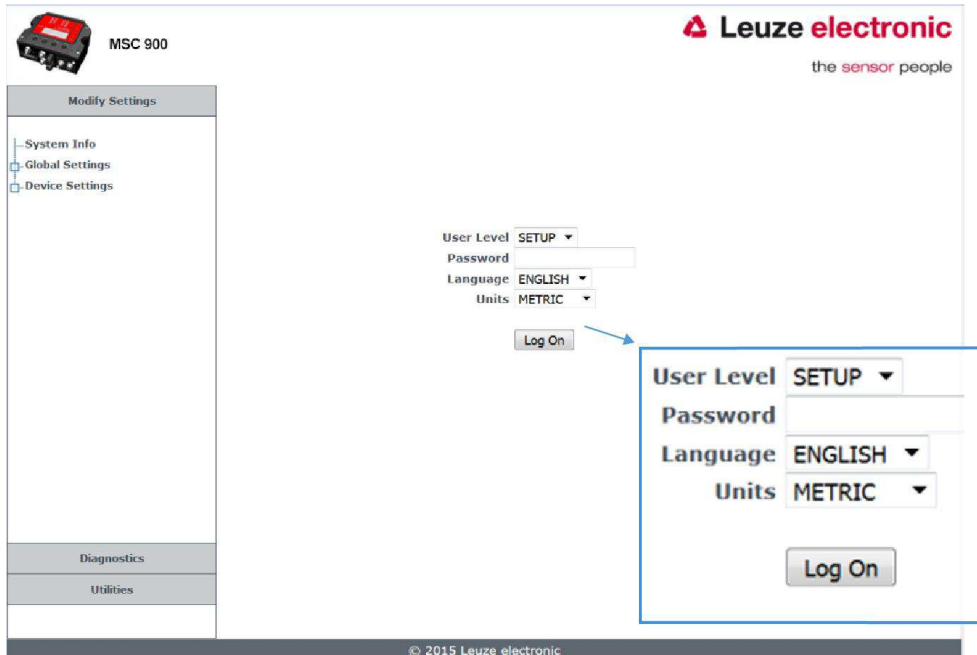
MSC 900

Leuze electronic
the sensor people

Modify Settings

System Info
Global Settings
Device Settings

User Level SETUP
Password
Language ENGLISH
Units METRIC

Log On

User Level SETUP
Password
Language ENGLISH
Units METRIC

Log On

Diagnostics
Utilities

© 2015 Leuze electronic